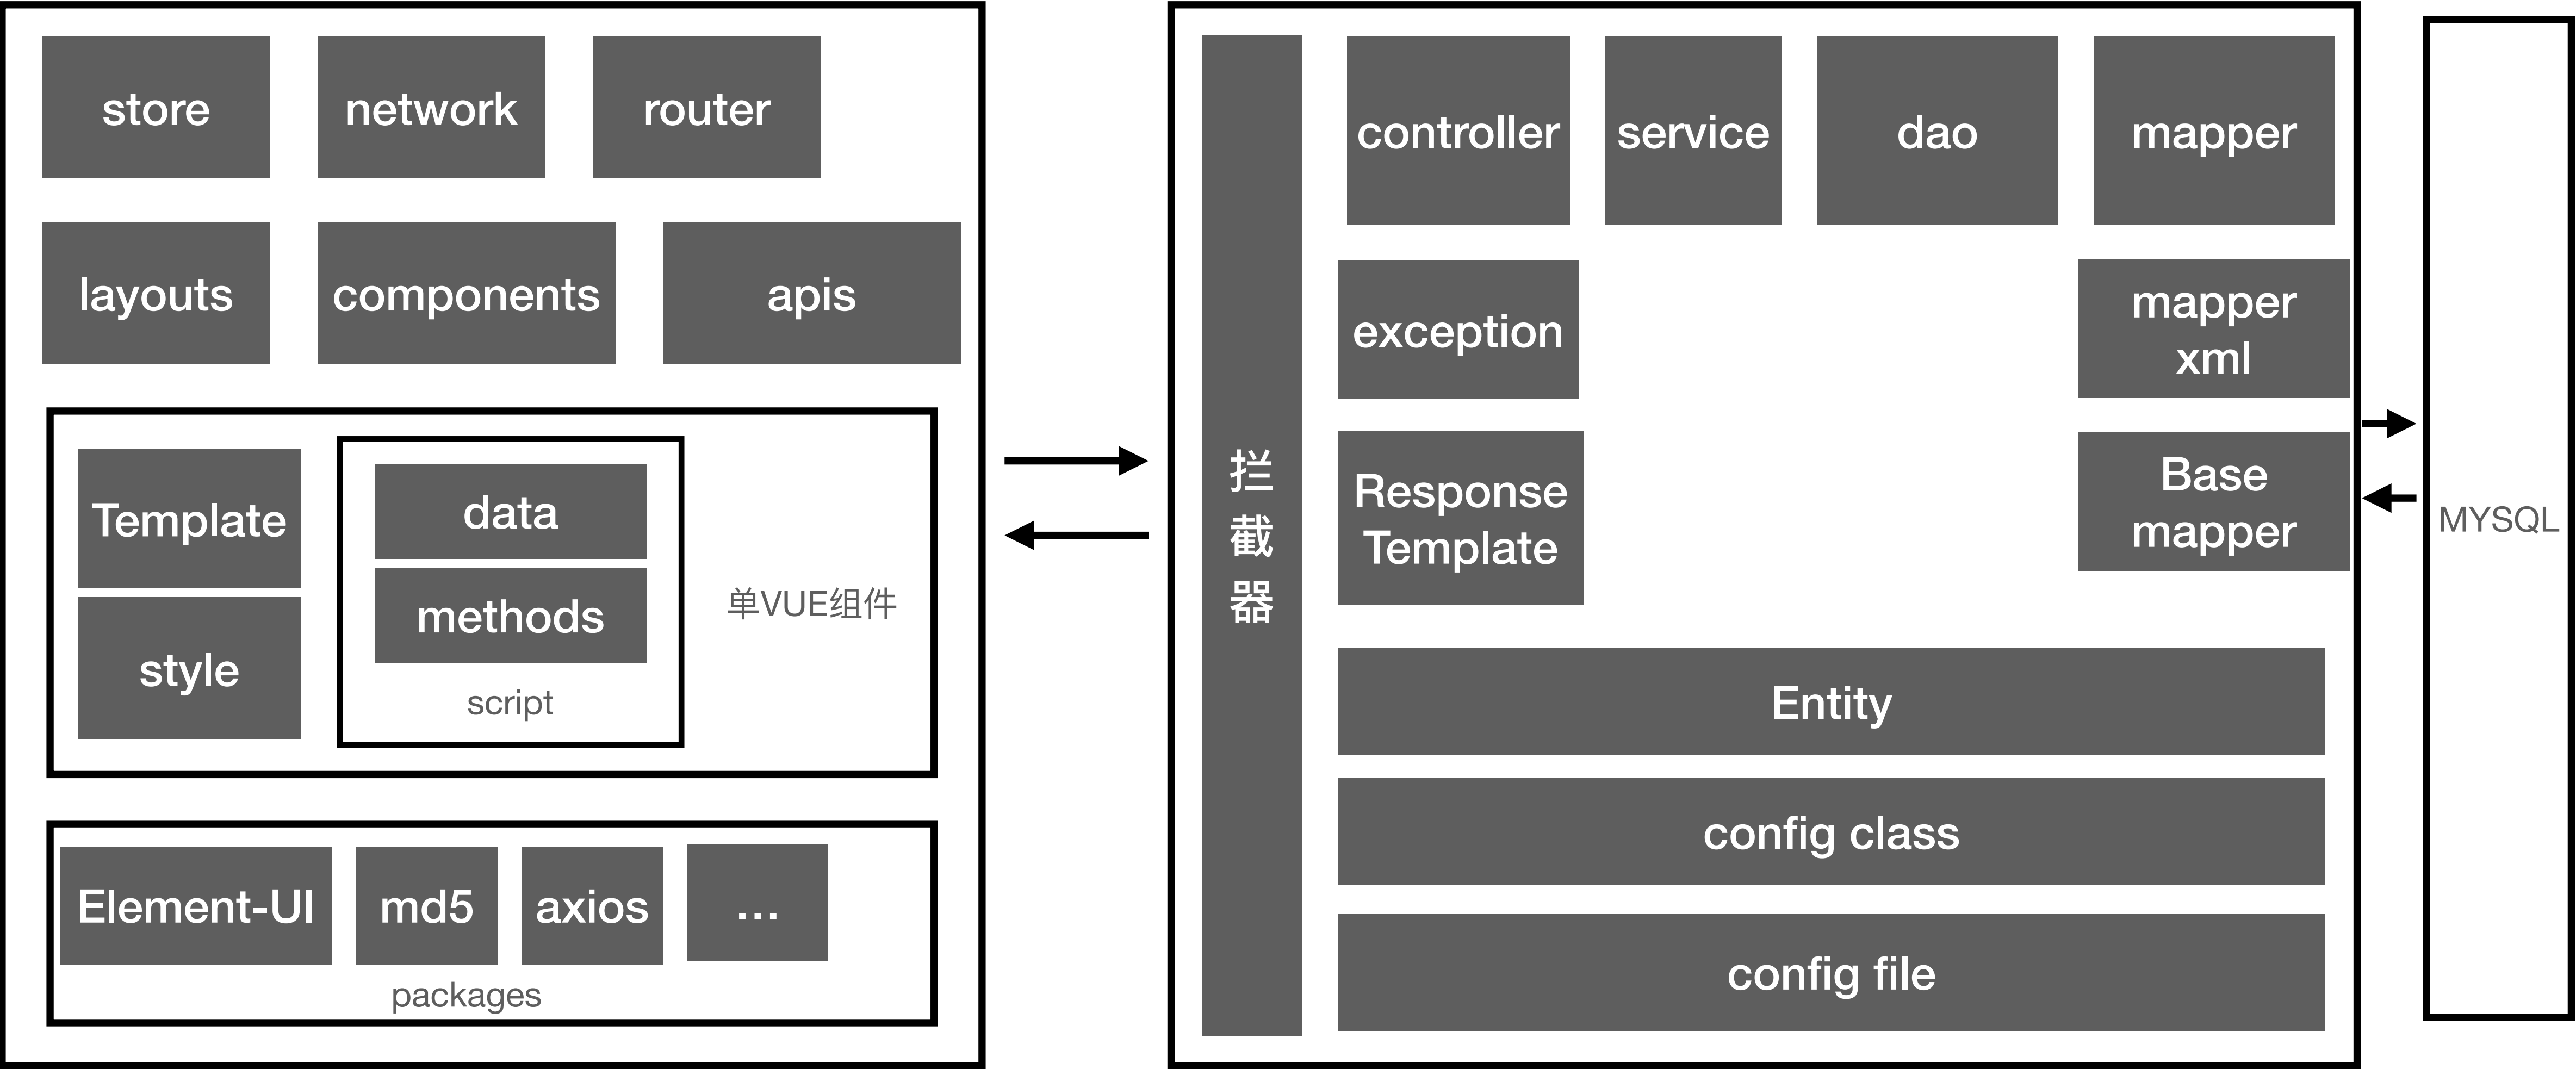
store
network
router
layouts
components
apis
Template
style
data
methods
script
单VUE组件
Element-UI
md5
axios
...
packages

拦截器
controller
service
dao
mapper
exception
mapper xml
Response Template
Base mapper
Entity
config class
config file

MYSQL